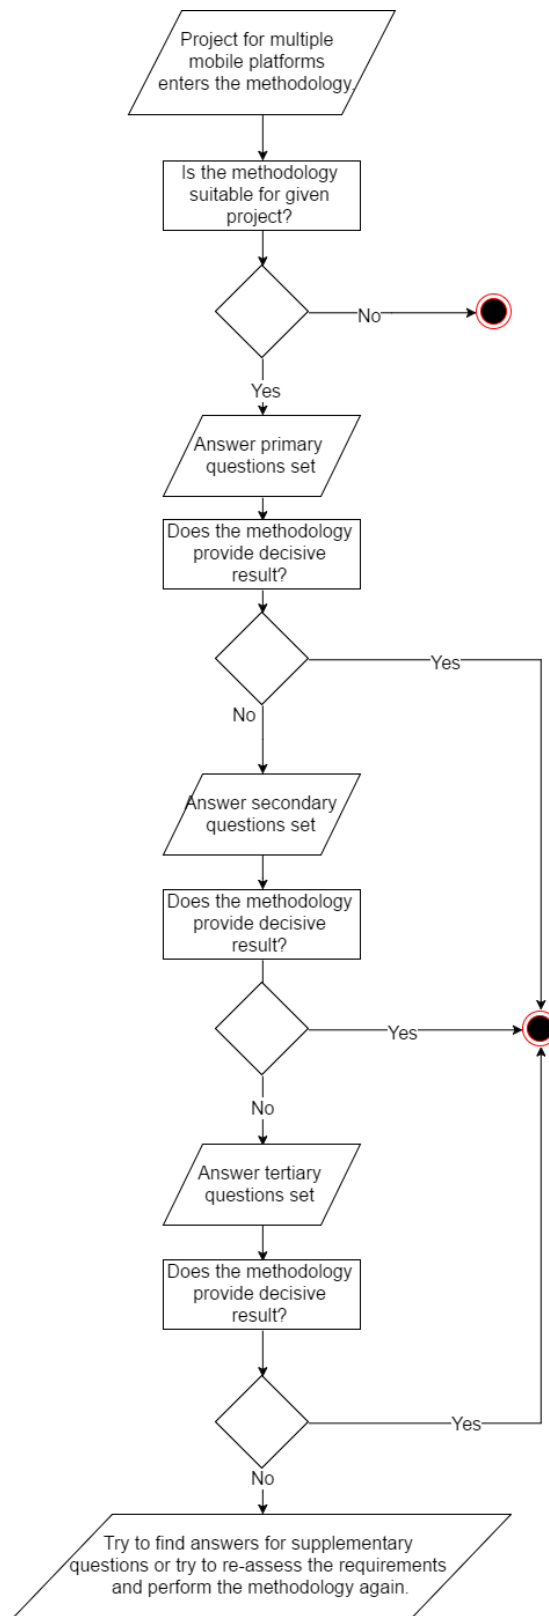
Project for multiple mobile platforms enters the methodology.

Is the methodology suitable for given project?

No

Yes

Answer primary questions set

Does the methodology provide decisive result?

Yes

No

Answer secondary questions set

Does the methodology provide decisive result?

Yes

No

Answer tertiary questions set

Does the methodology provide decisive result?

Yes

No

Try to find answers for supplementary questions or try to re-assess the requirements and perform the methodology again.